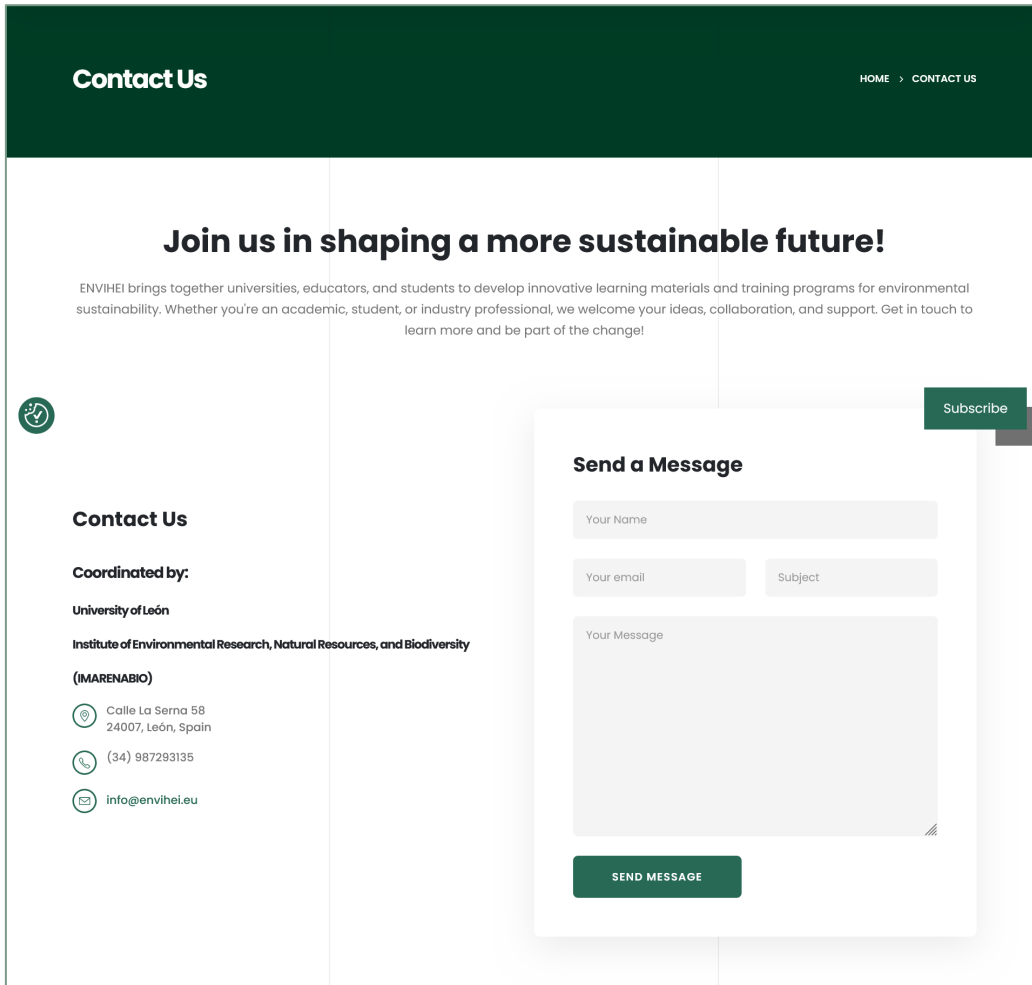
Contact Us

HOME > CONTACT US

Join us in shaping a more sustainable future!

ENVIHEI brings together universities, educators, and students to develop innovative learning materials and training programs for environmental sustainability. Whether you're an academic, student, or industry professional, we welcome your ideas, collaboration, and support. Get in touch to learn more and be part of the change!

Subscribe

Contact Us

Coordinated by:

University of León

Institute of Environmental Research, Natural Resources, and Biodiversity

(IMARENABIO)

Calle La Serna 58
24007, León, Spain

(34) 987293135

info@envihei.eu

Send a Message

Your Name

Your email

Subject

Your Message

SEND MESSAGE